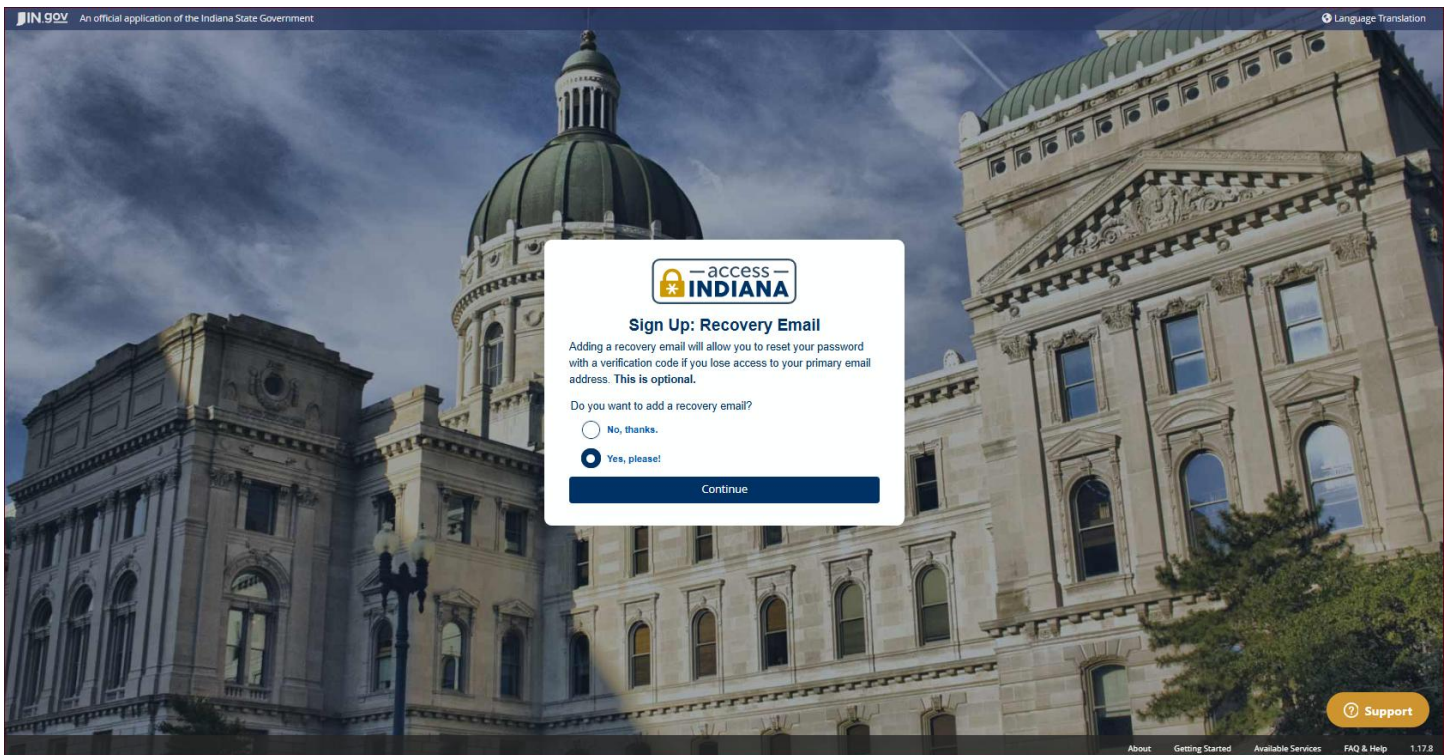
IN.gov An official application of the Indiana State Government

Language Translation

—access—
INDIANA

Sign Up: Recovery Email

Adding a recovery email will allow you to reset your password with a verification code if you lose access to your primary email address. **This is optional.**

Do you want to add a recovery email?

No, thanks.

Yes, please!

Continue

Support

About Getting Started Available Services FAQ & Help 1.17.8